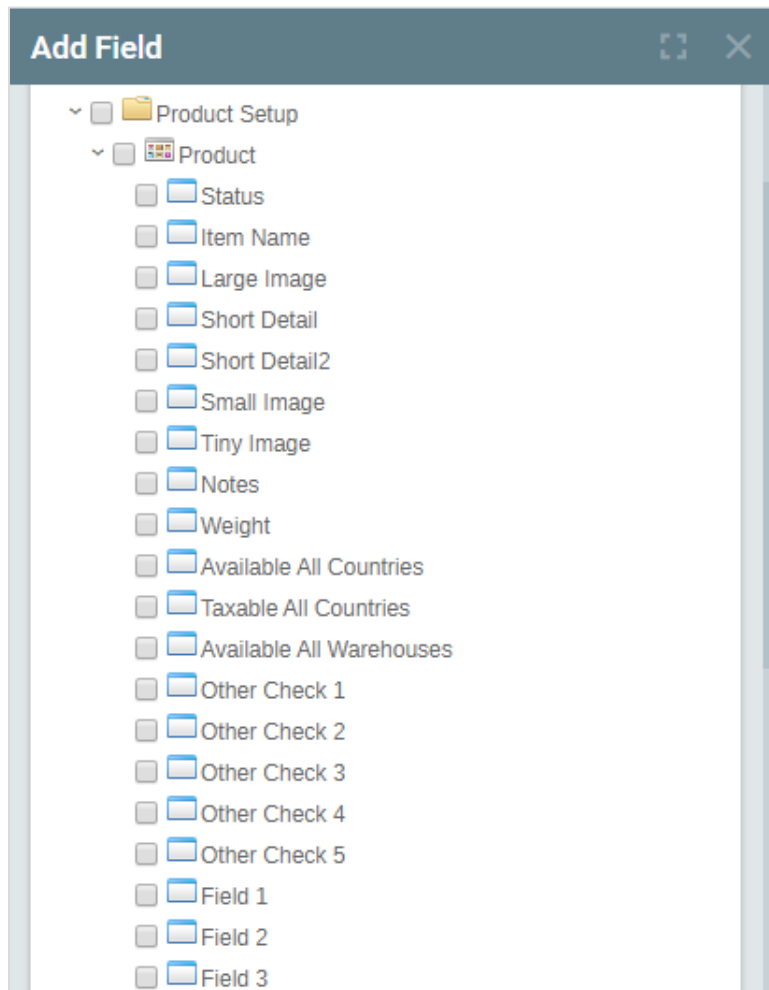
Add Field

Product Setup
Product
Status
Item Name
Large Image
Short Detail
Short Detail2
Small Image
Tiny Image
Notes
Weight
Available All Countries
Taxable All Countries
Available All Warehouses
Other Check 1
Other Check 2
Other Check 3
Other Check 4
Other Check 5
Field 1
Field 2
Field 3